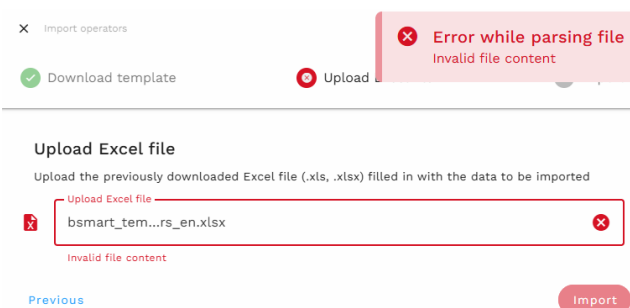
× Import operators

Error while parsing file
Invalid file content

Download template

Upload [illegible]

Upload Excel file

Upload the previously downloaded Excel file (.xls, .xlsx) filled in with the data to be imported

Upload Excel file
bsmart_tem...rs_en.xlsx

Invalid file content

Previous

Import